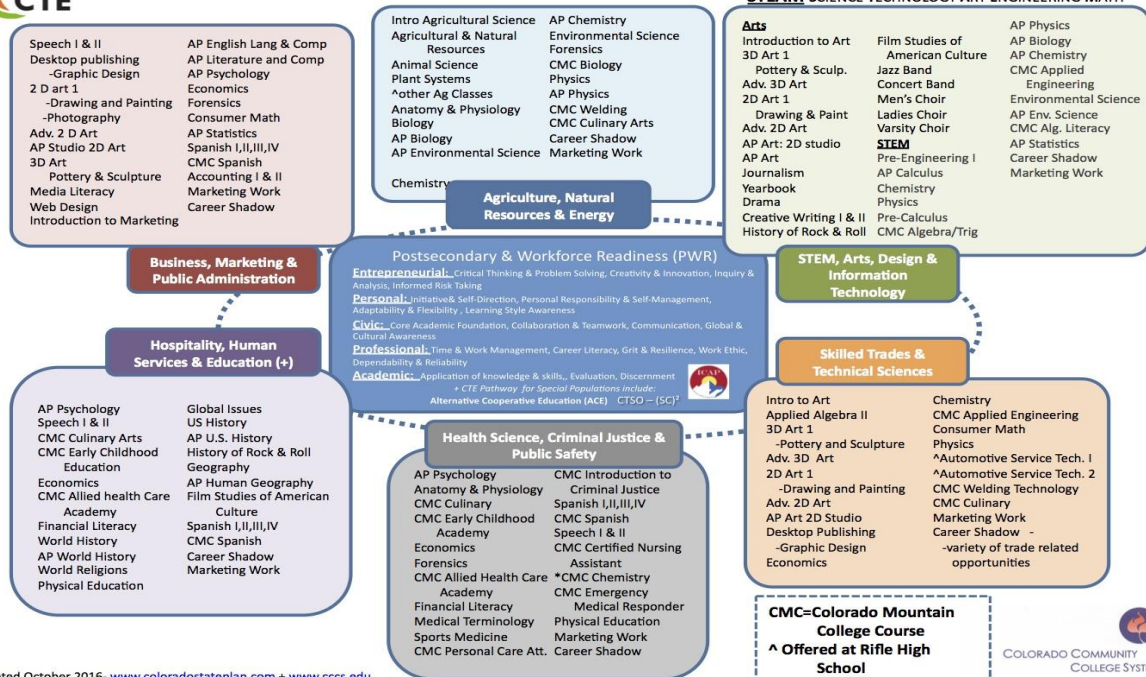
CTE

STEAM SCIENCE TECHNOLOGY ART ENGINEERING MATH

Speech I & II
Desktop publishing
-Graphic Design
2 D art 1
-Drawing and Painting
-Photography
Adv. 2 D Art
AP Studio 2D Art
3D Art
Pottery & Sculpture
Media Literacy
Web Design
Introduction to Marketing

AP English Lang & Comp
AP Literature and Comp
AP Psychology
Economics
Forensics
Consumer Math
AP Statistics
Spanish I,II,III,IV
CMC Spanish
Accounting I & II
Marketing Work
Career Shadow

Intro Agricultural Science
Agricultural & Natural Resources
Animal Science
Plant Systems
^other Ag Classes
Anatomy & Physiology
Biology
AP Biology
AP Environmental Science
Chemistry

AP Chemistry
Environmental Science
Forensics
CMC Biology
Physics
AP Physics
CMC Welding
CMC Culinary Arts
Career Shadow
Marketing Work

Arts
Introduction to Art
3D Art 1
Pottery & Sculp.
Adv. 3D Art
2D Art 1
Drawing & Paint
Adv. 2D Art
AP Art: 2D studio
AP Art
Journalism
Yearbook
Drama
Creative Writing I & II
History of Rock & Roll

Film Studies of American Culture
Jazz Band
Concert Band
Men's Choir
Ladies Choir
Varsity Choir
STEM
Pre-Engineering I
AP Calculus
Chemistry
Physics
Pre-Calculus
CMC Algebra/Trig

AP Physics
AP Biology
AP Chemistry
CMC Applied Engineering
Environmental Science
AP Env. Science
CMC Alg. Literacy
AP Statistics
Career Shadow
Marketing Work

Agriculture, Natural Resources & Energy

Business, Marketing & Public Administration

Postsecondary & Workforce Readiness (PWR)
Entrepreneurial: Critical Thinking & Problem Solving, Creativity & Innovation, Inquiry & Analysis, Informed Risk Taking
Personal: Initiative& Self-Direction, Personal Responsibility & Self-Management, Adaptability & Flexibility , Learning Style Awareness
Civic: Core Academic Foundation, Collaboration & Teamwork, Communication, Global & Cultural Awareness
Professional: Time & Work Management, Career Literacy, Grit & Resilience, Work Ethic, Dependability & Reliability
Academic: Application of knowledge & skills,, Evaluation, Discernment
+ CTE Pathway for Special Populations include:
Alternative Cooperative Education (ACE) CTSO – (SC)²
ICAP

STEM, Arts, Design & Information Technology

Hospitality, Human Services & Education (+)

Skilled Trades & Technical Sciences

AP Psychology
Speech I & II
CMC Culinary Arts
CMC Early Childhood Education
Economics
CMC Allied health Care Academy
Financial Literacy
World History
AP World History
World Religions
Physical Education

Global Issues
US History
AP U.S. History
History of Rock & Roll
Geography
AP Human Geography
Film Studies of American Culture
Spanish I,II,III,IV
CMC Spanish
Career Shadow
Marketing Work

Health Science, Criminal Justice & Public Safety

AP Psychology
Anatomy & Physiology
CMC Culinary
CMC Early Childhood Academy
Economics
Forensics
CMC Allied Health Care Academy
Financial Literacy
Medical Terminology
Sports Medicine
CMC Personal Care Att.

CMC Introduction to Criminal Justice
Spanish I,II,III,IV
CMC Spanish
Speech I & II
CMC Certified Nursing Assistant
*CMC Chemistry
CMC Emergency Medical Responder
Physical Education
Marketing Work
Career Shadow

Intro to Art
Applied Algebra II
3D Art 1
-Pottery and Sculpture
Adv. 3D Art
2D Art 1
-Drawing and Painting
Adv. 2D Art
AP Art 2D Studio
Desktop Publishing
-Graphic Design
Economics

Chemistry
CMC Applied Engineering
Consumer Math
Physics
^Automotive Service Tech. I
^Automotive Service Tech. 2
CMC Welding Technology
CMC Culinary
Marketing Work
Career Shadow -
-variety of trade related opportunities

CMC=Colorado Mountain College Course
^ Offered at Rifle High School

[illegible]ted October 2016- www.coloradostateplan.com + www.cccs.edu

COLORADO COMMUNITY COLLEGE SYST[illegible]